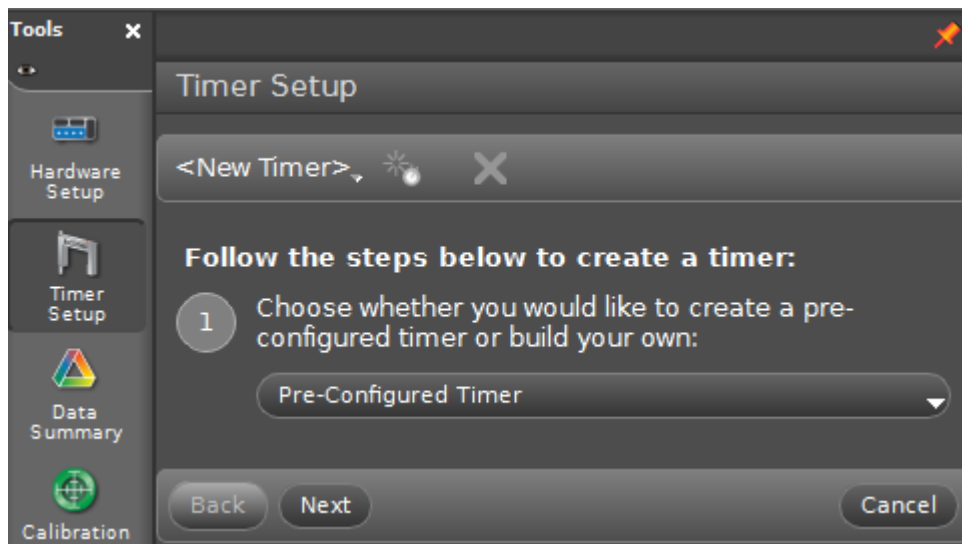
Tools

Hardware Setup

Timer Setup

Data Summary

Calibration

Timer Setup

<New Timer>

Follow the steps below to create a timer:

1 Choose whether you would like to create a pre-configured timer or build your own:

Pre-Configured Timer

Back Next Cancel